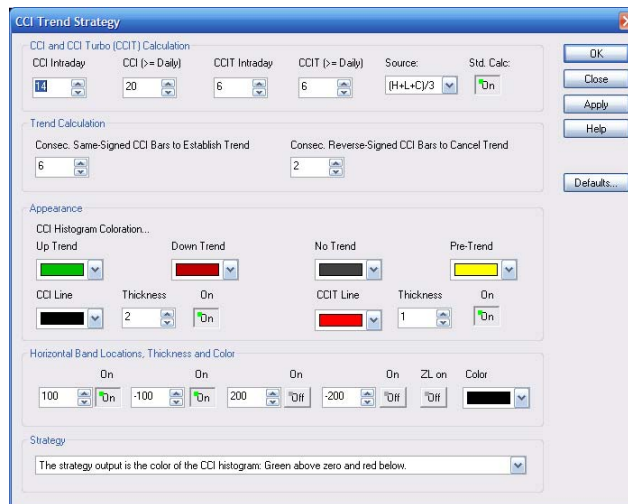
CCI Trend Strategy

CCI and CCI Turbo (CCIT) Calculation

CCI Intraday 14
CCI (>= Daily) 20
CCIT Intraday 6
CCIT (>= Daily) 6
Source: (H+L+C)/3
Std. Calc: On

OK
Close
Apply
Help

Trend Calculation

Consec. Same-Signed CCI Bars to Establish Trend 6
Consec. Reverse-Signed CCI Bars to Cancel Trend 2

Defaults...

Appearance

CCI Histogram Coloration...
Up Trend
Down Trend
No Trend
Pre-Trend
CCI Line
Thickness 2
On
On
CCIT Line
Thickness 1
On
On

Horizontal Band Locations, Thickness and Color

100 On On
-100 On On
200 On Off
-200 On Off
ZL on Off
Color

Strategy

The strategy output is the color of the CCI histogram: Green above zero and red below.